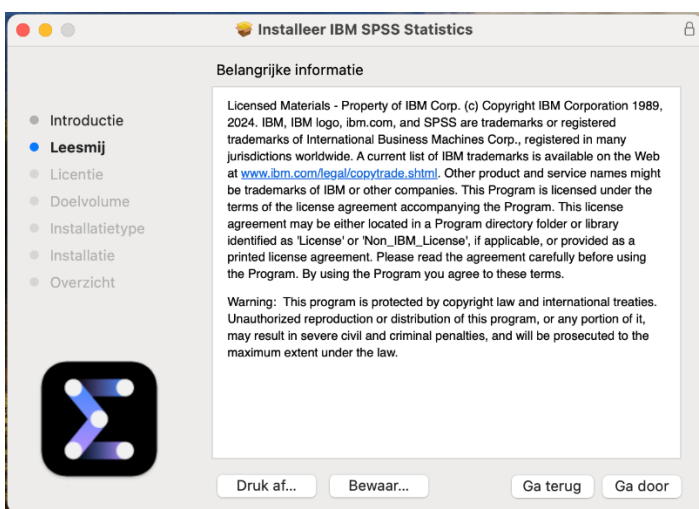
Installeer IBM SPSS Statistics

Belangrijke informatie

Introductie
Leesmij
Licentie
Doelvolume
Installatietype
Installatie
Overzicht

Licensed Materials - Property of IBM Corp. (c) Copyright IBM Corporation 1989, 2024. IBM, IBM logo, ibm.com, and SPSS are trademarks or registered trademarks of International Business Machines Corp., registered in many jurisdictions worldwide. A current list of IBM trademarks is available on the Web at www.ibm.com/legal/copytrade.shtml. Other product and service names might be trademarks of IBM or other companies. This Program is licensed under the terms of the license agreement accompanying the Program. This license agreement may be either located in a Program directory folder or library identified as 'License' or 'Non_IBM_License', if applicable, or provided as a printed license agreement. Please read the agreement carefully before using the Program. By using the Program you agree to these terms.

Warning: This program is protected by copyright law and international treaties. Unauthorized reproduction or distribution of this program, or any portion of it, may result in severe civil and criminal penalties, and will be prosecuted to the maximum extent under the law.

Druk af... Bewaar... Ga terug Ga door